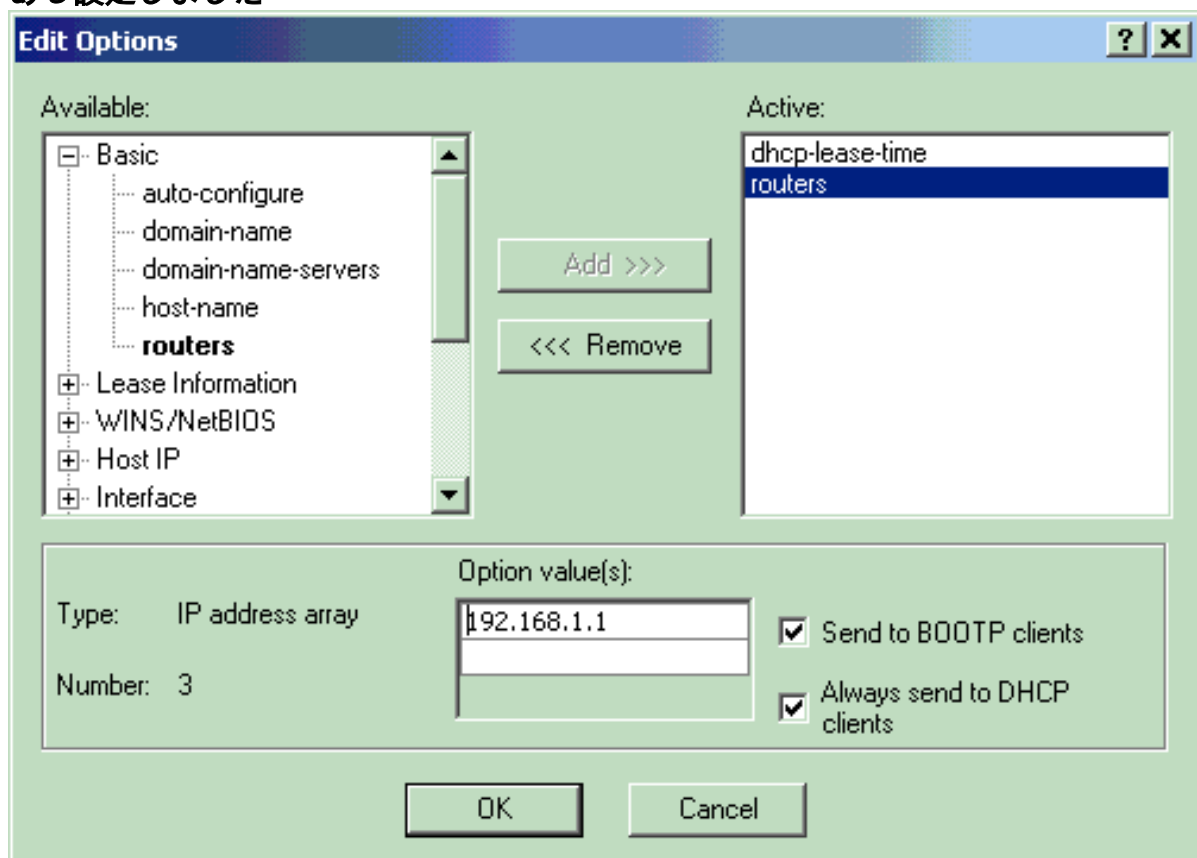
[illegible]

Edit Options

?

Available:

Basic
auto-configure
domain-name
domain-name-servers
host-name
routers
Lease Information
WINS/NetBIOS
Host IP
Interface

Add >>>

<<< Remove

Active:

dhcp-lease-time
routers

Option value(s):

Type: IP address array

Number: 3

192.168.1.1

Send to BOOTP clients

Always send to DHCP clients

OK

Cancel